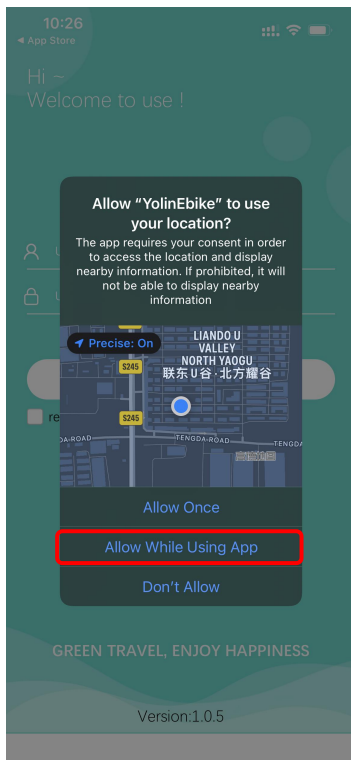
10:26
◂ App Store

Hi ~
Welcome to use !

Allow “YolinEbike” to use your location?

The app requires your consent in order to access the location and display nearby information. If prohibited, it will not be able to display nearby information

Precise: On

LIANDO U VALLEY NORTH YAOGU
联东U谷·北方耀谷

S245
S245
DA ROAD
TENGDA ROAD
TENGDA

Allow Once

Allow While Using App

Don't Allow

GREEN TRAVEL, ENJOY HAPPINESS

Version:1.0.5